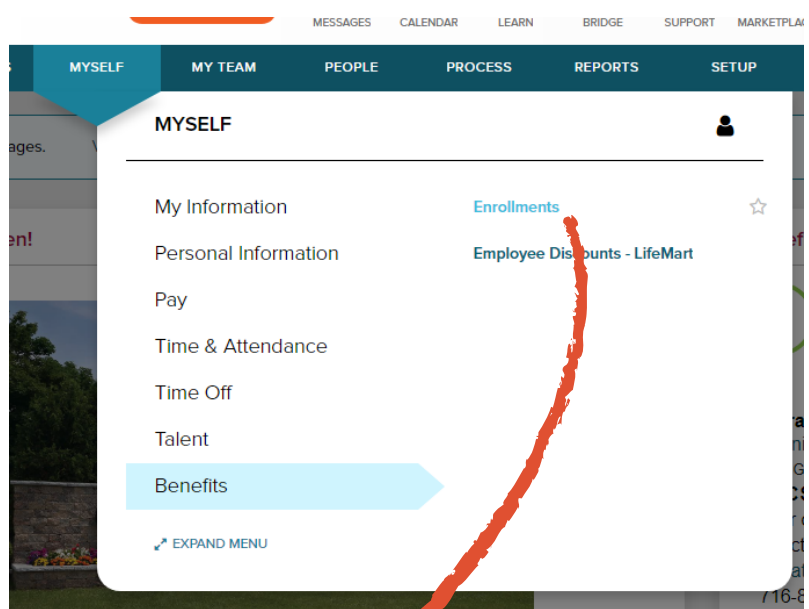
MESSAGES CALENDAR LEARN BRIDGE SUPPORT MARKETPLAC

S MYSELF MY TEAM PEOPLE PROCESS REPORTS SETUP

MYSELF

ages.

en!

My Information
Personal Information
Pay
Time & Attendance
Time Off
Talent
Benefits

Enrollments
Employee Discounts - LifeMart

EXPAND MENU

716-8